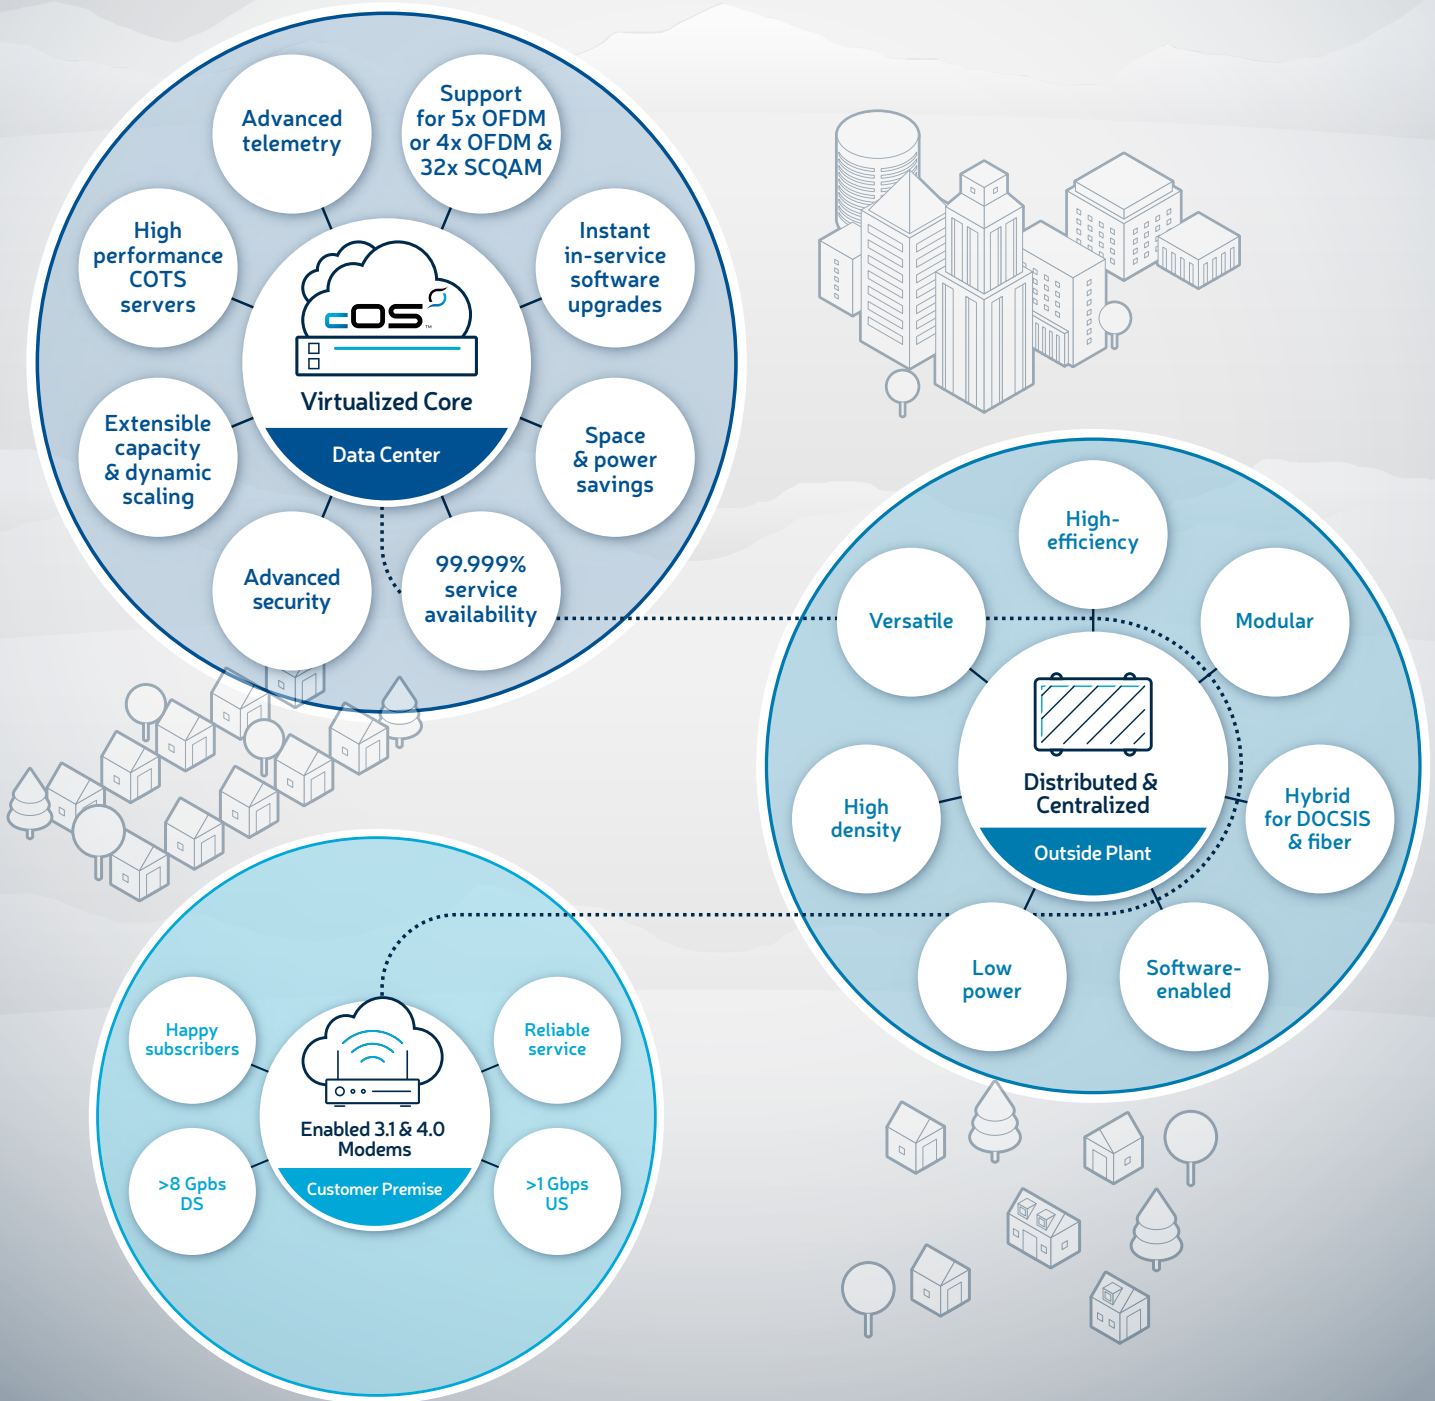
Advanced telemetry

Support for 5x OFDM or 4x OFDM & 32x SCQAM

High performance COTS servers

cOS™

Instant in-service software upgrades

Virtualized Core

Data Center

Extensible capacity & dynamic scaling

Space & power savings

Advanced security

99.999% service availability

High-efficiency

Versatile

Modular

Distributed & Centralized

Outside Plant

High density

Hybrid for DOCSIS & fiber

Low power

Software-enabled

Happy subscribers

Reliable service

Enabled 3.1 & 4.0 Modems

Customer Premise

>8 Gpbs DS

>1 Gbps US